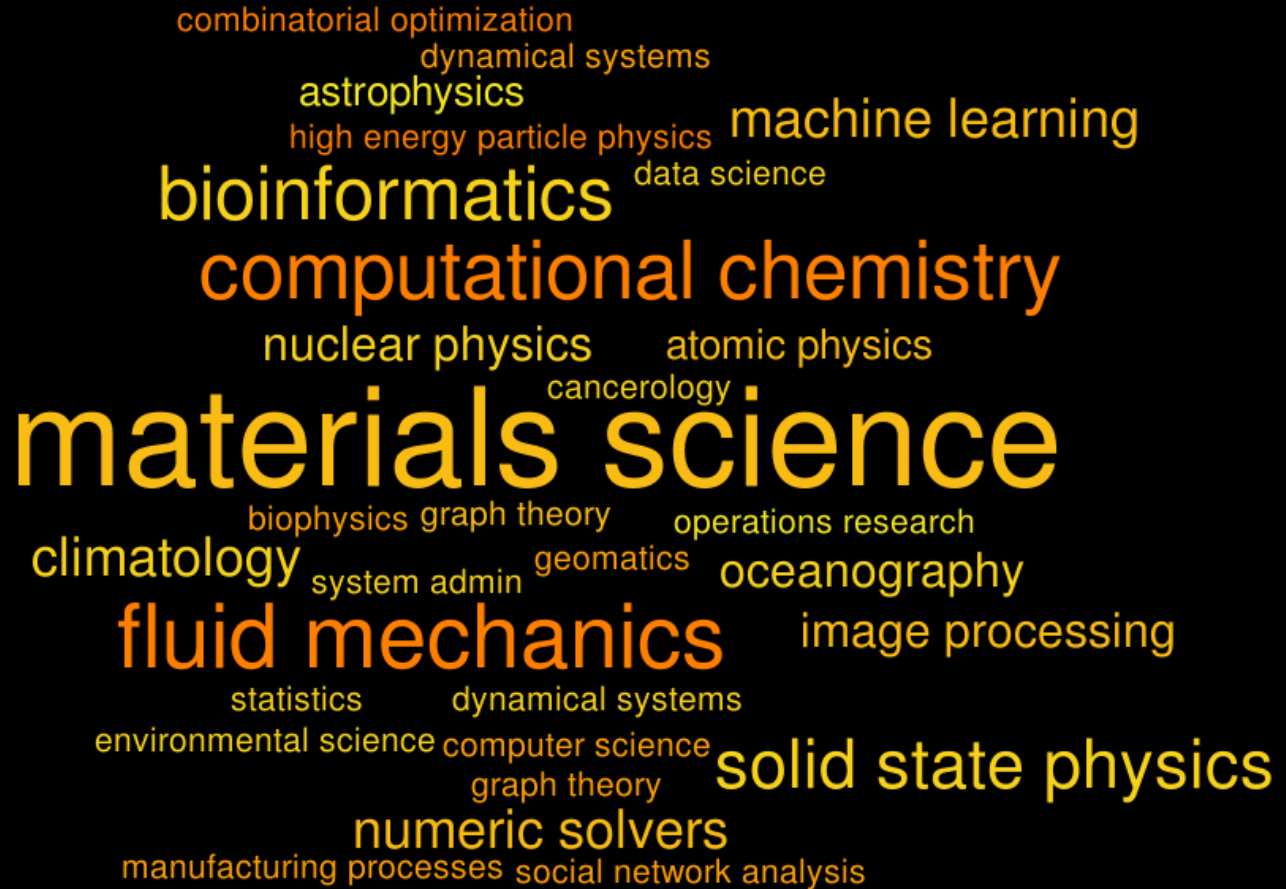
combinatorial optimization
dynamical systems
astrophysics
high energy particle physics
machine learning
data science
bioinformatics
computational chemistry
nuclear physics
atomic physics
cancerology
materials science
biophysics
graph theory
operations research
climatology
geomatics
system admin
oceanography
fluid mechanics
image processing
statistics
dynamical systems
environmental science
computer science
solid state physics
graph theory
numeric solvers
manufacturing processes
social network analysis